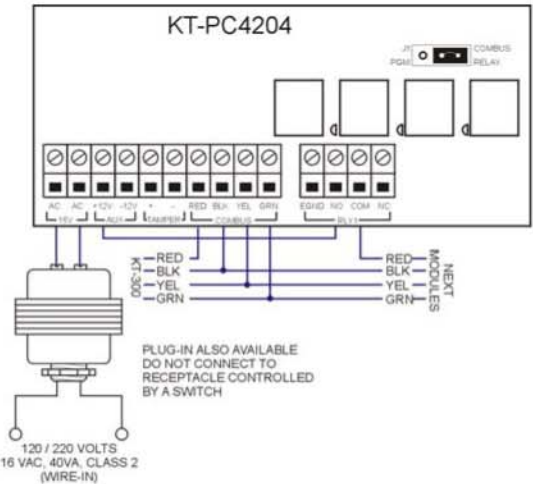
KT-PC4204

J1 COMBUS
PGM RELAY

AC AC +12V -12V + - RED BLK YEL GRN EGND NO COM NC
16V AUX TAMPER COMBUS RLY1

KT-300
RED
BLK
YEL
GRN

RED
BLK
YEL
GRN
NEXT MODULES

PLUG-IN ALSO AVAILABLE
DO NOT CONNECT TO
RECEPTACLE CONTROLLED
BY A SWITCH

120 / 220 VOLTS
16 VAC, 40VA, CLASS 2
(WIRE-IN)